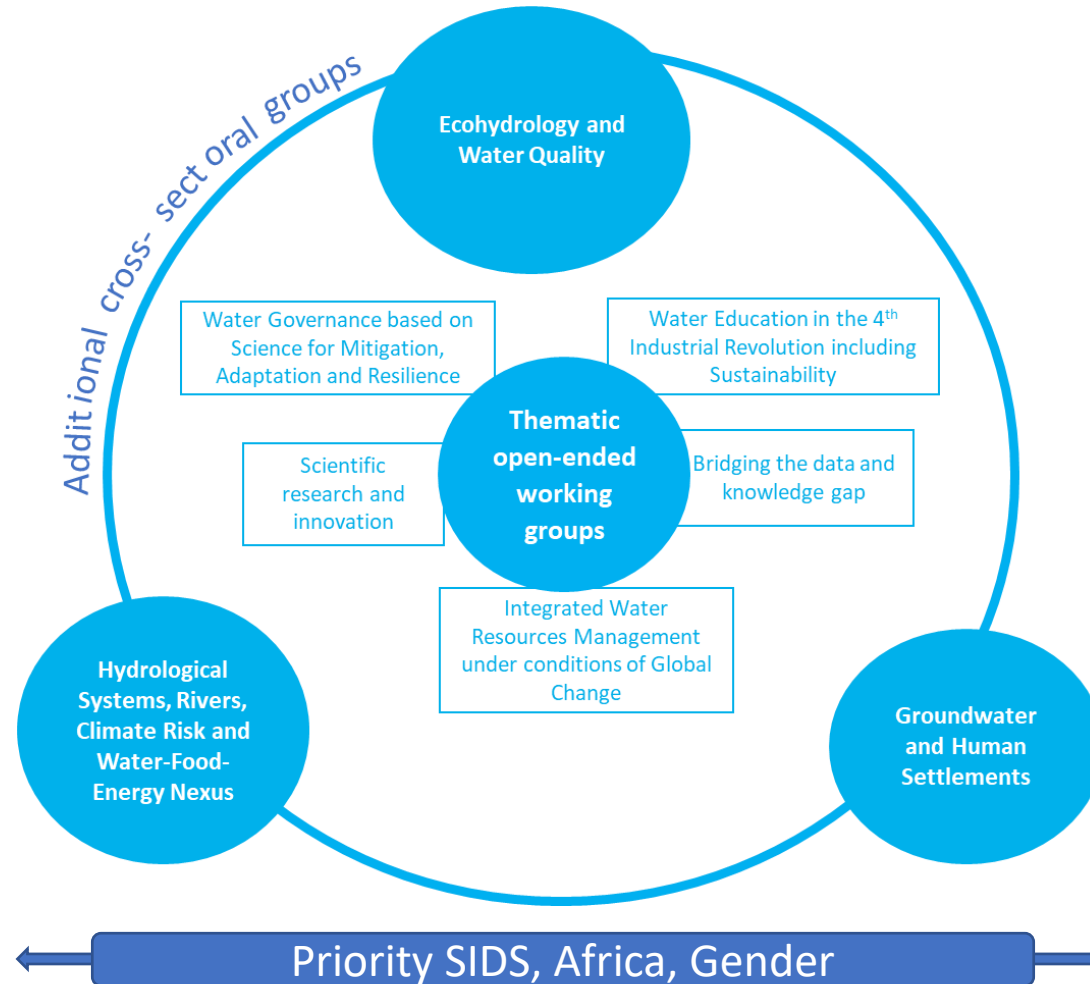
Additional cross- sect oral groups

Ecohydrology and Water Quality

Water Governance based on Science for Mitigation, Adaptation and Resilience

Water Education in the 4$^{th}$ Industrial Revolution including Sustainability

Scientific research and innovation

Thematic open-ended working groups

Bridging the data and knowledge gap

Integrated Water Resources Management under conditions of Global Change

Hydrological Systems, Rivers, Climate Risk and Water-Food-Energy Nexus

Groundwater and Human Settlements

Priority SIDS, Africa, Gender